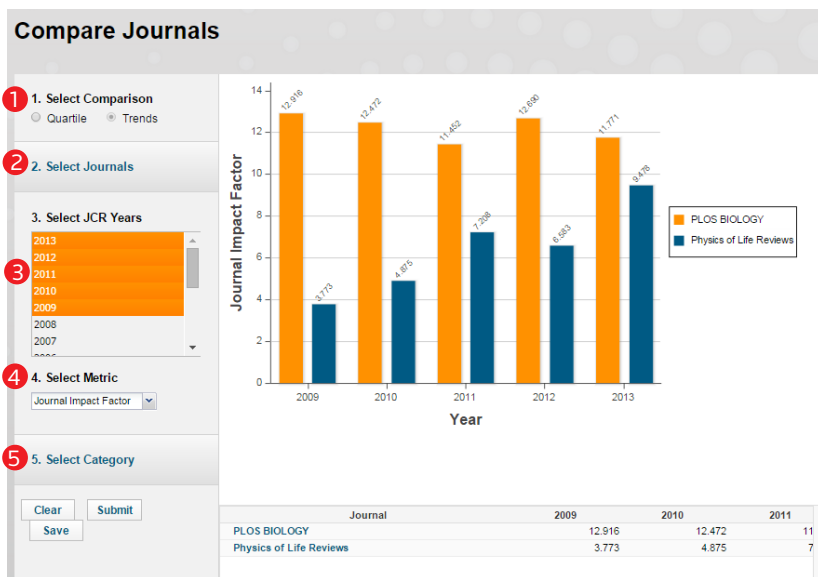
Compare Journals

1
1. Select Comparison
Quartile Trends

2
2. Select Journals

3. Select JCR Years
3
2013
2012
2011
2010
2009
2008
2007

4
4. Select Metric
Journal Impact Factor

5
5. Select Category

Clear Submit
Save

14
12
10
8
6
4
2
0
Journal Impact Factor
12.916
3.773
12.472
4.875
11.452
7.208
12.690
6.583
11.771
9.478
2009 2010 2011 2012 2013
Year

PLOS BIOLOGY
Physics of Life Reviews

| Journal | 2009 | 2010 | 2011 |
|---|---|---|---|
| PLOS BIOLOGY | 12.916 | 12.472 | 11 |
| Physics of Life Reviews | 3.773 | 4.875 | 7 |